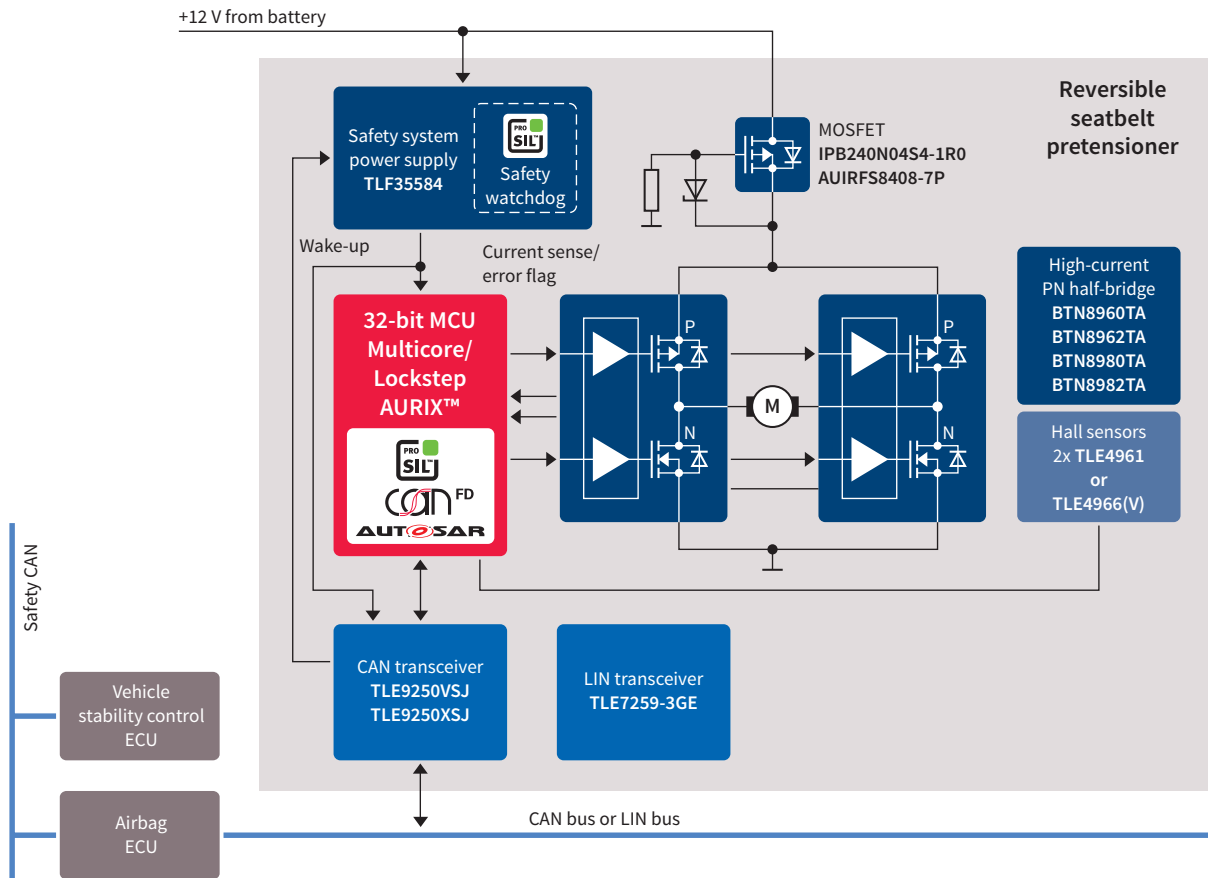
+12 V from battery

Reversible seatbelt pretensioner

Safety system power supply
TLF35584

PRO SIL

Safety watchdog

MOSFET
IPB240N04S4-1R0
AUIRFS8408-7P

Wake-up

Current sense/ error flag

High-current PN half-bridge
BTN8960TA
BTN8962TA
BTN8980TA
BTN8982TA

32-bit MCU Multicore/ Lockstep AURIX™

PRO SIL

CAN FD

AUTOSAR

P

P

M

N

N

Hall sensors
2x TLE4961
or
TLE4966(V)

Safety CAN

CAN transceiver
TLE9250VSJ
TLE9250XSJ

LIN transceiver
TLE7259-3GE

Vehicle stability control ECU

Airbag ECU

CAN bus or LIN bus